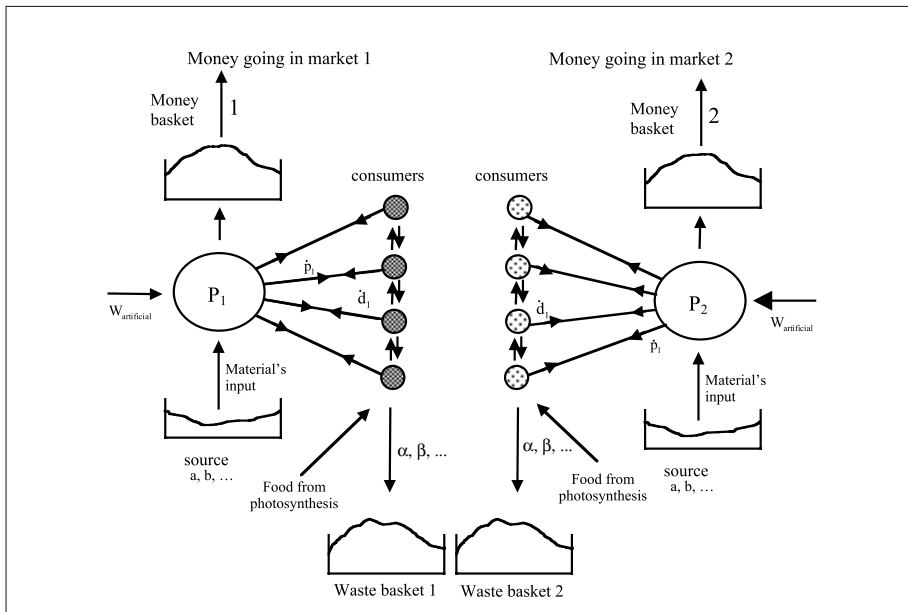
Money going in market 1

Money basket

1

consumers

$\dot{p}_1$

$\dot{d}_1$

$W_{artificial}$

$P_1$

Material's input

source
a, b, …

Food from photosynthesis

α, β, ...

Waste basket 1

Money going in market 2

Money basket

2

consumers

$\dot{d}_1$

$\dot{p}_1$

$P_2$

$W_{artificial}$

Material's input

source
a, b, …

Food from photosynthesis

α, β, ...

Waste basket 2